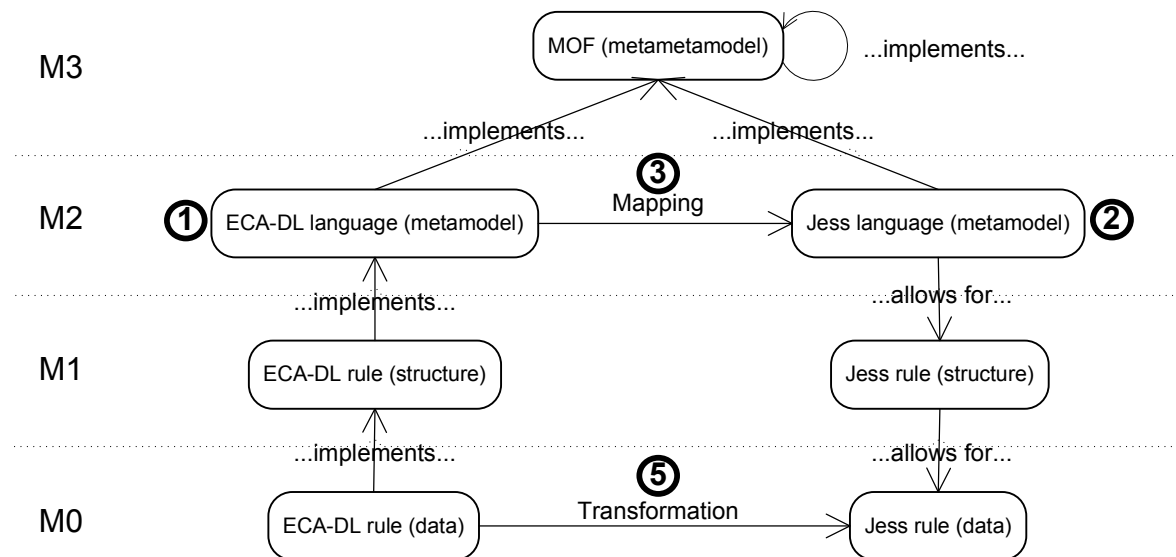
M3

MOF (metametamodel)

...implements...

...implements...

...implements...

M2

1

ECA-DL language (metamodel)

3

Mapping

Jess language (metamodel)

2

...implements...

...allows for...

M1

ECA-DL rule (structure)

Jess rule (structure)

...implements...

...allows for...

M0

ECA-DL rule (data)

5

Transformation

Jess rule (data)